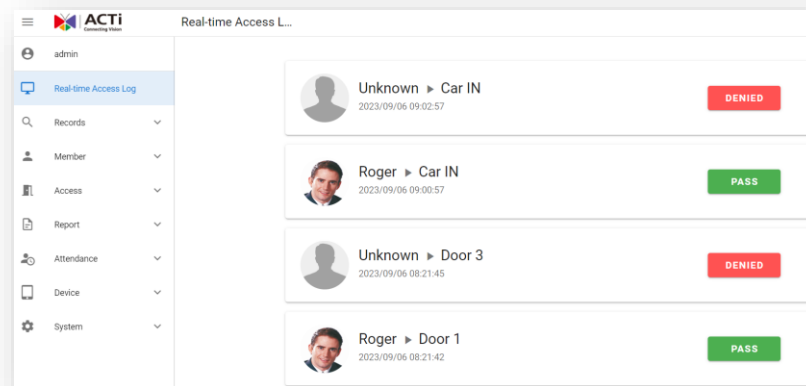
ACTi
Connecting Vision

Real-time Access L...

admin

Real-time Access Log

Records

Member

Access

Report

Attendance

Device

System

Unknown ▸ Car IN
2023/09/06 09:02:57
DENIED

Roger ▸ Car IN
2023/09/06 09:00:57
PASS

Unknown ▸ Door 3
2023/09/06 08:21:45
DENIED

Roger ▸ Door 1
2023/09/06 08:21:42
PASS